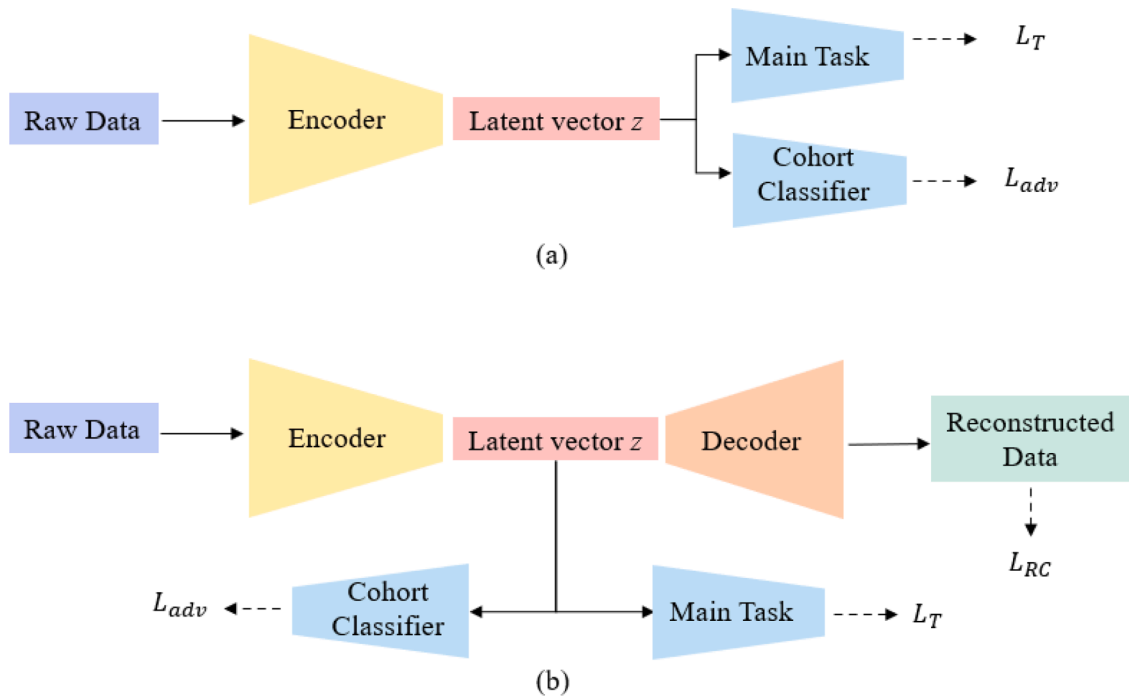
Raw Data

Encoder

Latent vector $z$

Main Task

$L_T$

Cohort Classifier

$L_{adv}$

(a)

Raw Data

Encoder

Latent vector $z$

Decoder

Reconstructed Data

$L_{RC}$

$L_{adv}$

Cohort Classifier

Main Task

$L_T$

(b)